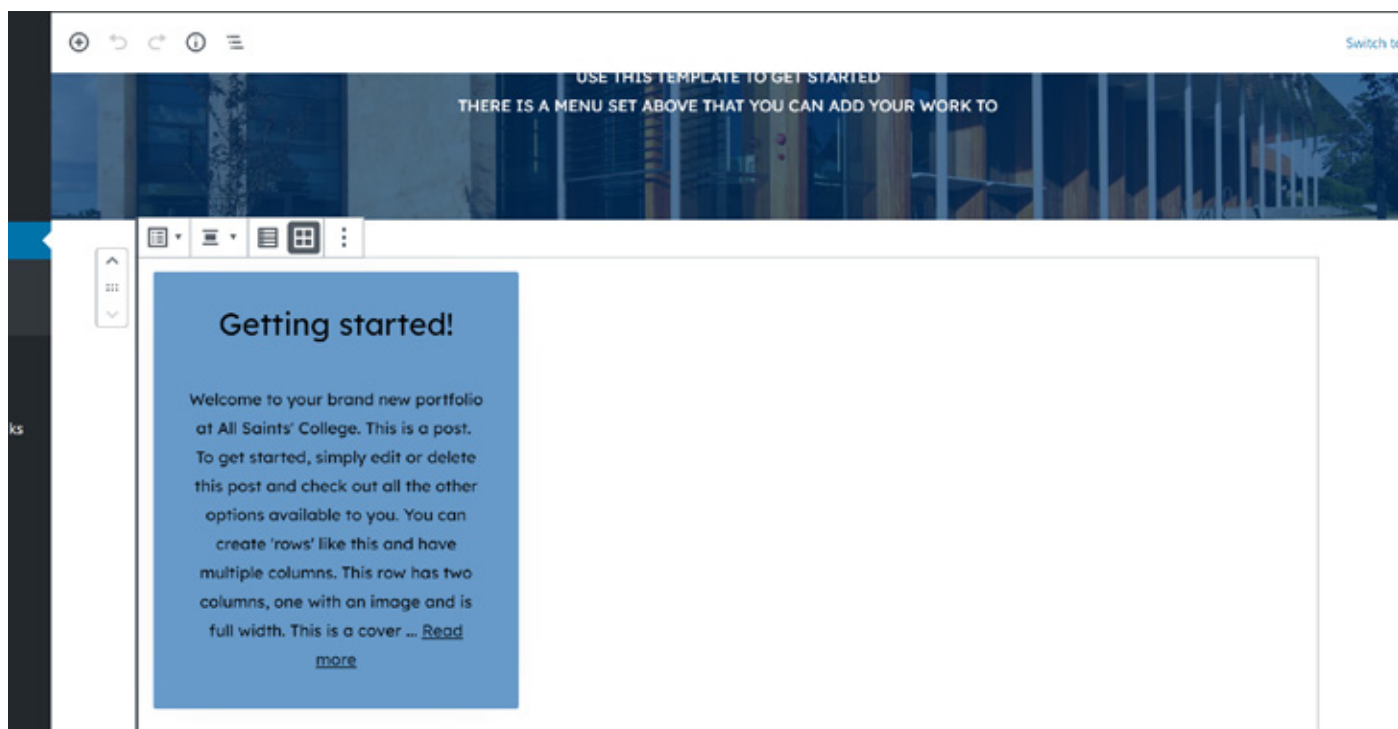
Switch t

USE THIS TEMPLATE TO GET STARTED
THERE IS A MENU SET ABOVE THAT YOU CAN ADD YOUR WORK TO

ks

Getting started!

Welcome to your brand new portfolio at All Saints' College. This is a post. To get started, simply edit or delete this post and check out all the other options available to you. You can create 'rows' like this and have multiple columns. This row has two columns, one with an image and is full width. This is a cover ... Read more